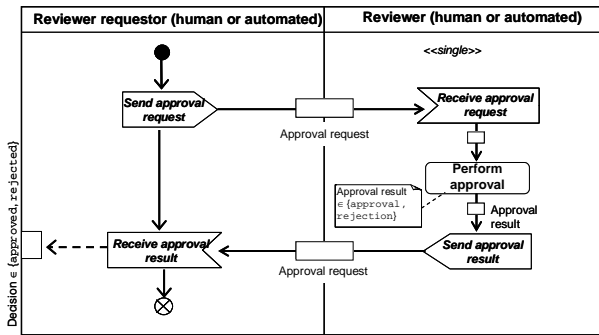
Reviewer requestor (human or automated)

Reviewer (human or automated)

<<single>>

Send approval request

Approval request

Receive approval request

Perform approval

Approval result ∈ {approval, rejection}

Approval result

Receive approval result

Approval request

Send approval result

Decision ∈ {approved, rejected}